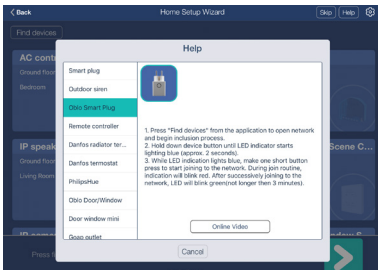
Back

Home Setup Wizard

Skip

Help

Find devices

AC control

Ground floor

Bedroom

IP speak

Ground floor

Living Room

Scene C

Help

Smart plug

Outdoor siren

Oblo Smart Plug

Remote controller

Danfos radiator ter

Danfos termostat

PhilipsHue

Oblo Door/Window

Door window mini

Gosp outlet

1. Press "Find devices" from the application to open network and begin inclusion process.
2. Hold down device button until LED indicator starts lighting blue (approx. 2 seconds).
3. While LED indication lights blue, make one short button press to start joining to the network. During join routine, indication will blink red. After successively joining to the network, LED will blink green(not longer then 3 minutes).

Online Video

Cancel

Press